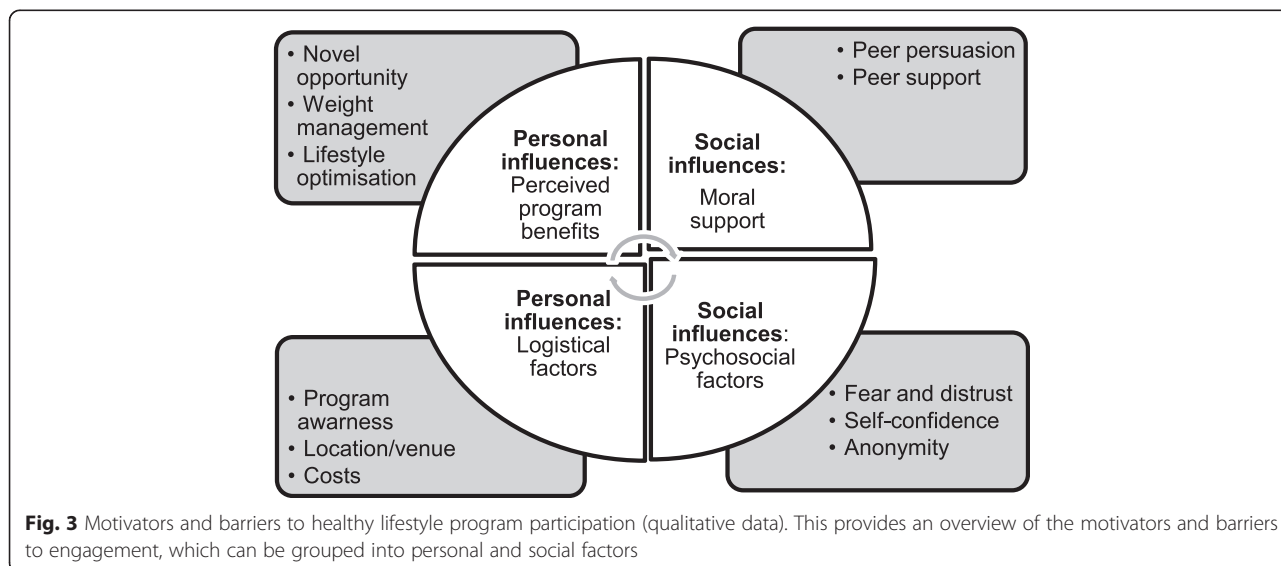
• Novel opportunity
• Weight management
• Lifestyle optimisation

• Peer persuasion
• Peer support

**Personal influences:** Perceived program benefits

**Social influences:** Moral support

**Personal influences:** Logistical factors

**Social influences**: Psychosocial factors

• Program awarness
• Location/venue
• Costs

• Fear and distrust
• Self-confidence
• Anonymity

**Fig. 3** Motivators and barriers to healthy lifestyle program participation (qualitative data). This provides an overview of the motivators and barriers to engagement, which can be grouped into personal and social factors